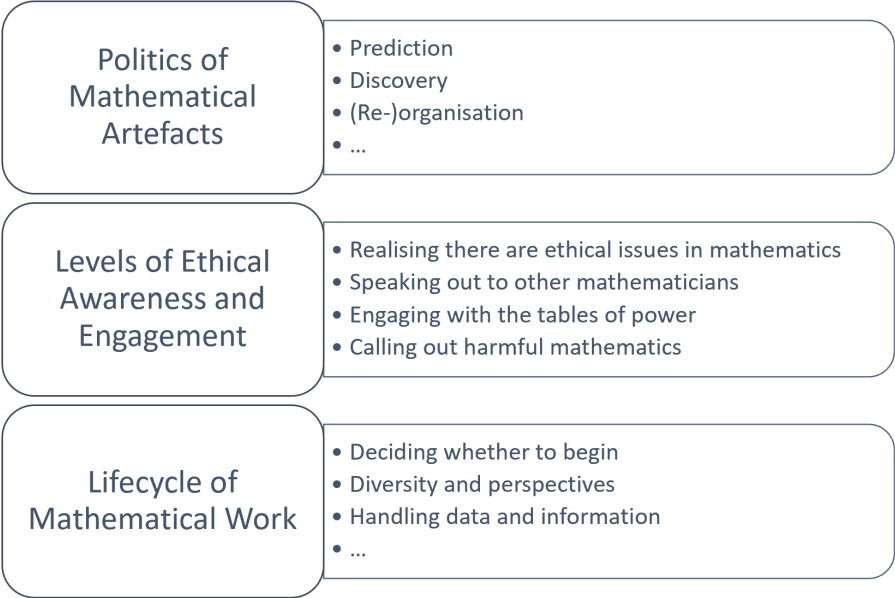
Politics of Mathematical Artefacts

- Prediction
- Discovery
- (Re-)organisation
- ...

Levels of Ethical Awareness and Engagement

- Realising there are ethical issues in mathematics
- Speaking out to other mathematicians
- Engaging with the tables of power
- Calling out harmful mathematics

Lifecycle of Mathematical Work

- Deciding whether to begin
- Diversity and perspectives
- Handling data and information
- ...